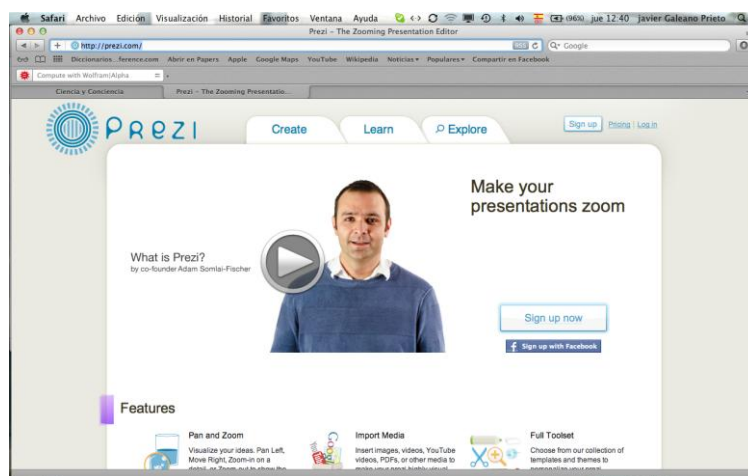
Safari Archivo Edición Visualización Historial Favoritos Ventana Ayuda (96%) jue 12:40 javier Galeano Prieto

Prezi - The Zooming Presentation Editor

http://prezi.com/

Q- Google

Diccionarios...ference.com Abrir en Papers Apple Google Maps YouTube Wikipedia Noticias Populares Compartir en Facebook

Compute with WolframAlpha

Ciencia y Conciencia

Prezi - The Zooming Presentatio...

PREZI

Create

Learn

Explore

Sign up | Pricing | Log in

Make your presentations zoom

What is Prezi?
by co-founder Adam Somlai-Fischer

Sign up now

Sign up with Facebook

Features

Pan and Zoom
Visualize your ideas. Pan Left, Move Right, Zoom-in on a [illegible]

Import Media
Insert images, videos, YouTube videos, PDFs, or other media to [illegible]

Full Toolset
Choose from our collection of templates and themes to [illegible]